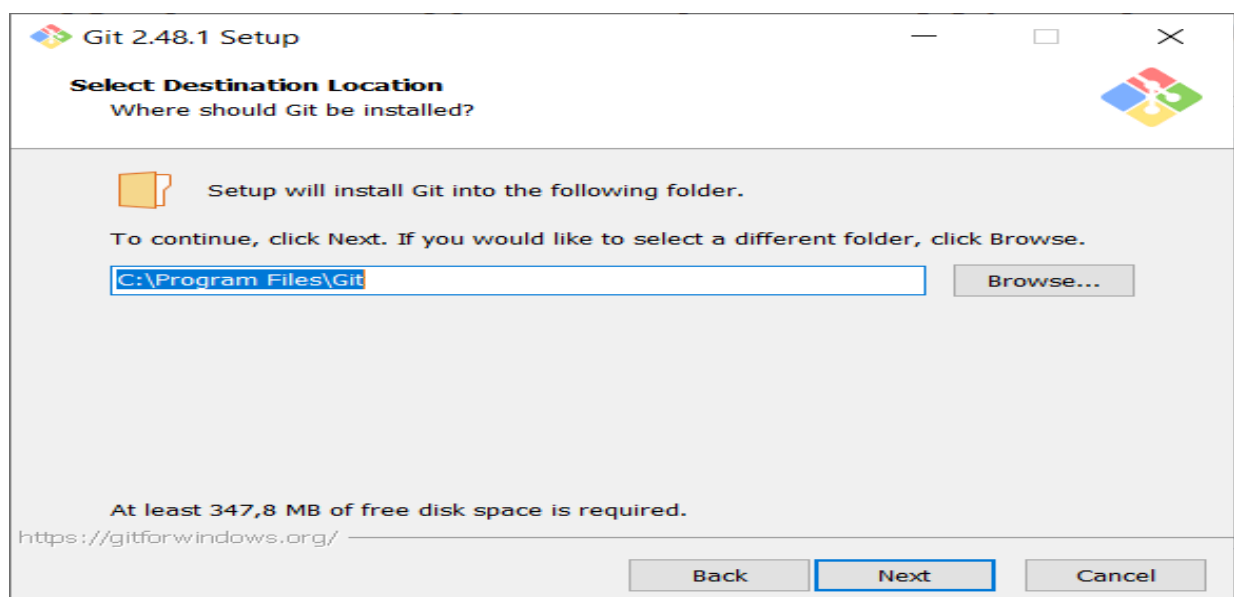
Git 2.48.1 Setup

Select Destination Location
Where should Git be installed?

Setup will install Git into the following folder.

To continue, click Next. If you would like to select a different folder, click Browse.

C:\Program Files\Git

Browse...

At least 347,8 MB of free disk space is required.

https://gitforwindows.org/

Back

Next

Cancel